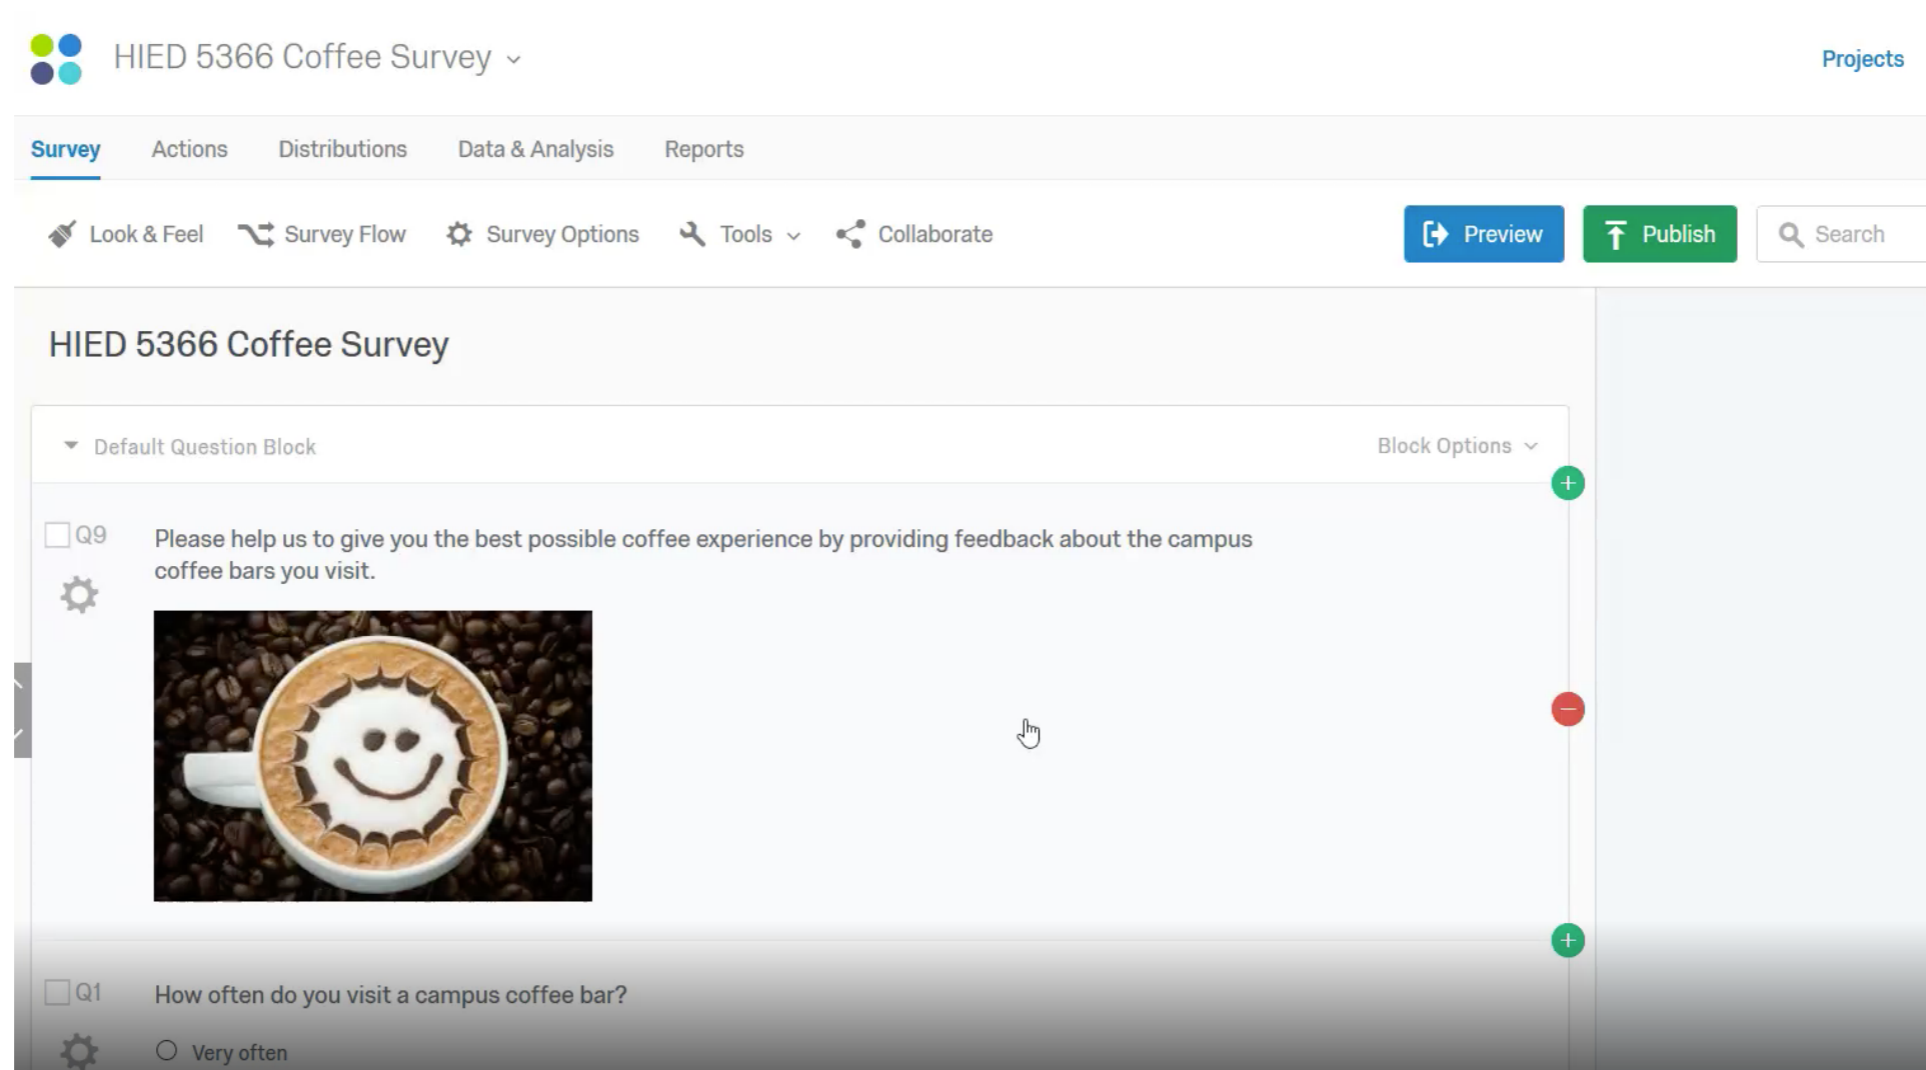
HIED 5366 Coffee Survey

Projects

Survey Actions Distributions Data & Analysis Reports

Look & Feel Survey Flow Survey Options Tools Collaborate Preview Publish Search

HIED 5366 Coffee Survey

Default Question Block

Block Options

Q9

Please help us to give you the best possible coffee experience by providing feedback about the campus coffee bars you visit.

Q1

How often do you visit a campus coffee bar?

Very often